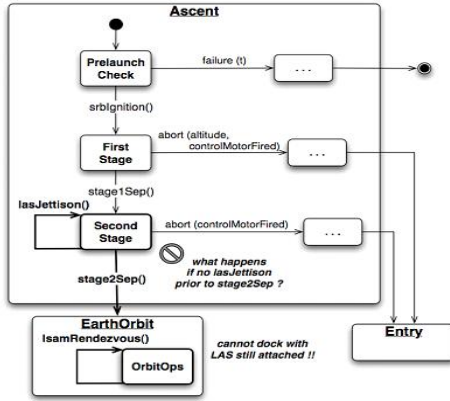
Ascent

Prelaunch Check

failure (t)

...

srbIgnition()

First Stage

abort (altitude, controlMotorFired)

...

stage1Sep()

lasJettison()

Second Stage

abort (controlMotorFired)

...

what happens if no lasJettison prior to stage2Sep ?

stage2Sep()

EarthOrbit

lsamRendezvous()

OrbitOps

cannot dock with LAS still attached !!

Entry